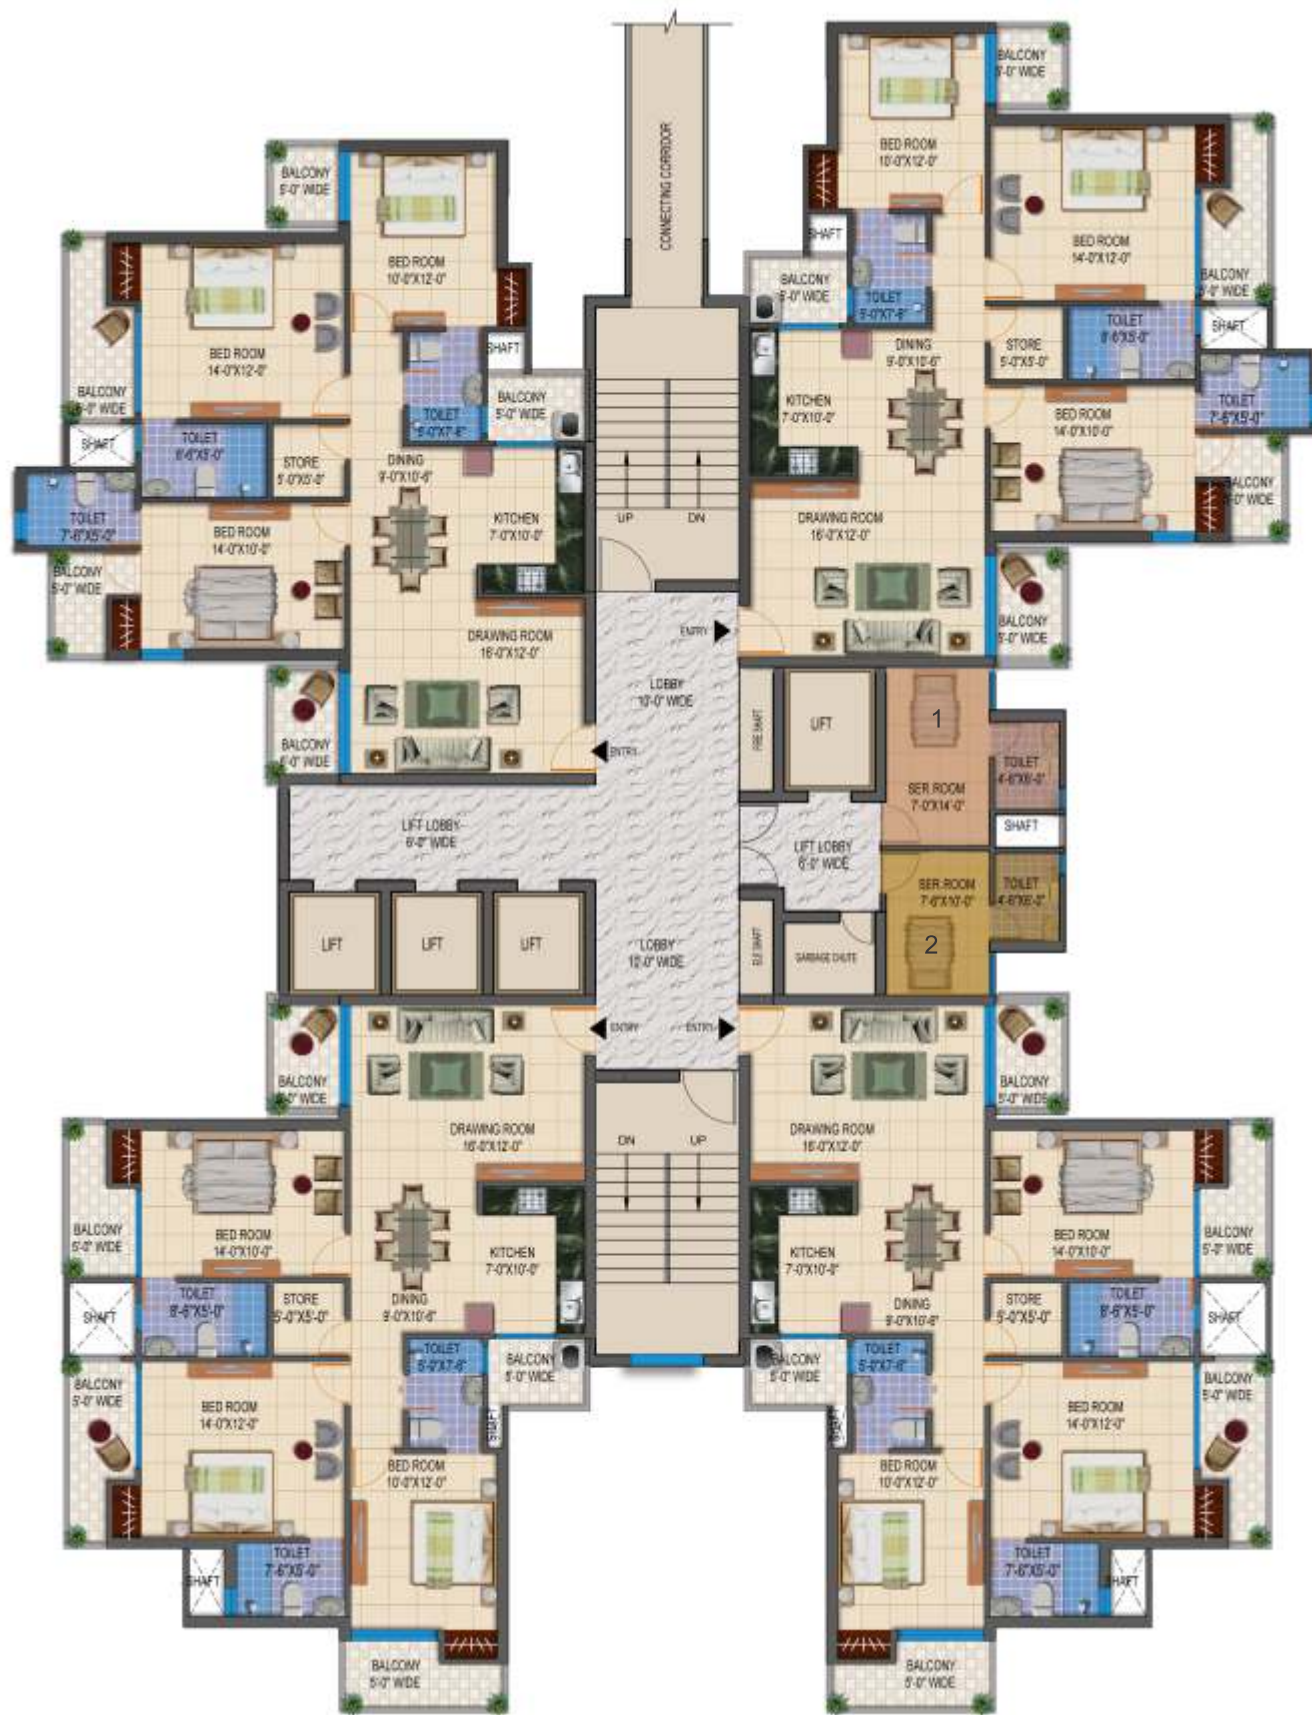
CONNECTING CORRIDOR

BALCONY
5'-0" WIDE

BED ROOM
10'-0"X12'-0"

BED ROOM
14'-0"X12'-0"

SHAFT

TOILET
5'-0"X7'-6"

BALCONY
5'-0" WIDE

BALCONY
5'-0" WIDE

SHAFT

TOILET
8'-6"X5'-0"

STORE
5'-0"X5'-0"

DINING
9'-0"X10'-6"

KITCHEN
7'-0"X10'-0"

TOILET
7'-6"X5'-0"

BED ROOM
14'-0"X10'-0"

BALCONY
5'-0" WIDE

DRAWING ROOM
16'-0"X12'-0"

BALCONY
5'-0" WIDE

UP

DN

BALCONY
5'-0" WIDE

BED ROOM
10'-0"X12'-0"

BED ROOM
14'-0"X12'-0"

SHAFT

BALCONY
5'-0" WIDE

TOILET
5'-0"X7'-6"

BALCONY
5'-0" WIDE

DINING
9'-0"X10'-6"

STORE
5'-0"X5'-0"

TOILET
8'-6"X5'-0"

SHAFT

KITCHEN
7'-0"X10'-0"

BED ROOM
14'-0"X10'-0"

TOILET
7'-6"X5'-0"

BALCONY
5'-0" WIDE

DRAWING ROOM
16'-0"X12'-0"

BALCONY
5'-0" WIDE

ENTRY

LOBBY
10'-0" WIDE

ENTRY

FIRE SHAFT

LIFT

1

SER ROOM
7'-0"X14'-0"

TOILET
4'-6"X6'-0"

SHAFT

LIFT LOBBY
6'-0" WIDE

LIFT LOBBY
6'-0" WIDE

SER ROOM
7'-6"X10'-0"

TOILET
4'-6"X6'-0"

2

LIFT

LIFT

LIFT

LOBBY
12'-0" WIDE

E/I SHAFT

GARBAGE CHUTE

ENTRY

ENTRY

BALCONY
5'-0" WIDE

BALCONY
5'-0" WIDE

DRAWING ROOM
16'-0"X12'-0"

DRAWING ROOM
16'-0"X12'-0"

DN

UP

BALCONY
5'-0" WIDE

BED ROOM
14'-0"X10'-0"

KITCHEN
7'-0"X10'-0"

KITCHEN
7'-0"X10'-0"

BED ROOM
14'-0"X10'-0"

BALCONY
5'-0" WIDE

SHAFT

TOILET
8'-6"X5'-0"

STORE
5'-0"X5'-0"

DINING
9'-0"X10'-6"

DINING
9'-0"X10'-6"

STORE
5'-0"X5'-0"

TOILET
8'-6"X5'-0"

SHAFT

TOILET
5'-0"X7'-6"

BALCONY
5'-0" WIDE

BALCONY
5'-0" WIDE

TOILET
5'-0"X7'-6"

BALCONY
5'-0" WIDE

BALCONY
5'-0" WIDE

SHAFT

SHAFT

BED ROOM
14'-0"X12'-0"

BED ROOM
10'-0"X12'-0"

BED ROOM
10'-0"X12'-0"

BED ROOM
14'-0"X12'-0"

SHAFT

TOILET
7'-6"X5'-0"

TOILET
7'-6"X5'-0"

SHAFT

BALCONY
5'-0" WIDE

BALCONY
5'-0" WIDE